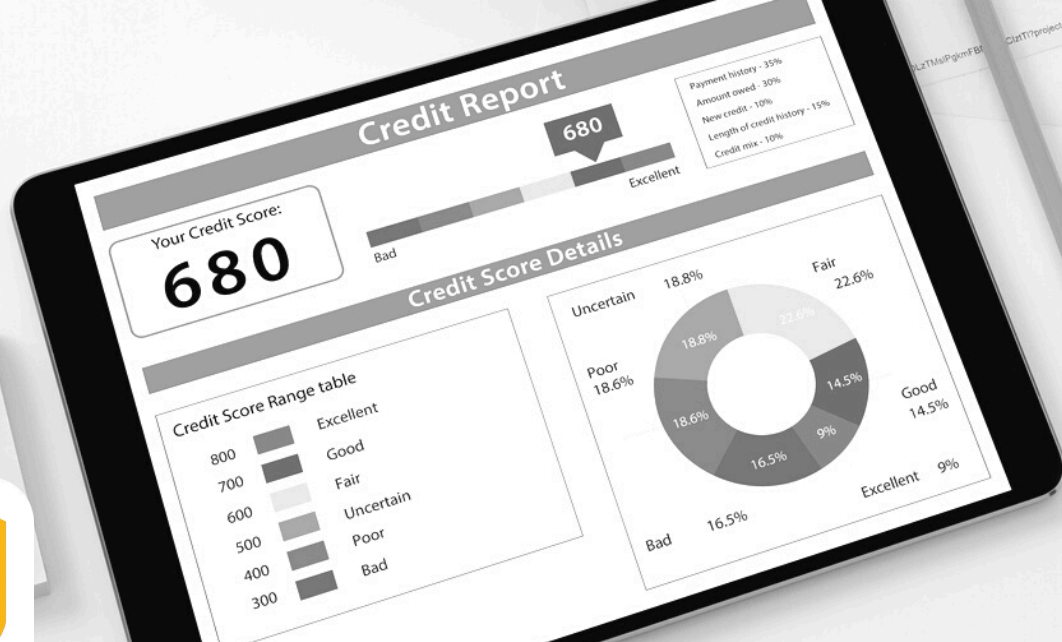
Credit Report

Payment history - 35%
Amount owed - 30%
New credit - 10%
Length of credit history - 15%
Credit mix - 10%

680

Excellent

Your Credit Score:
680

Bad

Credit Score Details

Credit Score Range table

800
700
600
500
400
300

Excellent
Good
Fair
Uncertain
Poor
Bad

Uncertain 18.8%
Fair 22.6%
Poor 18.6%
Good 14.5%
Excellent 9%
Bad 16.5%

22.6%
18.8%
14.5%
18.6%
9%
16.5%

DLzTMs/PgkmFBE
ClzTI?project